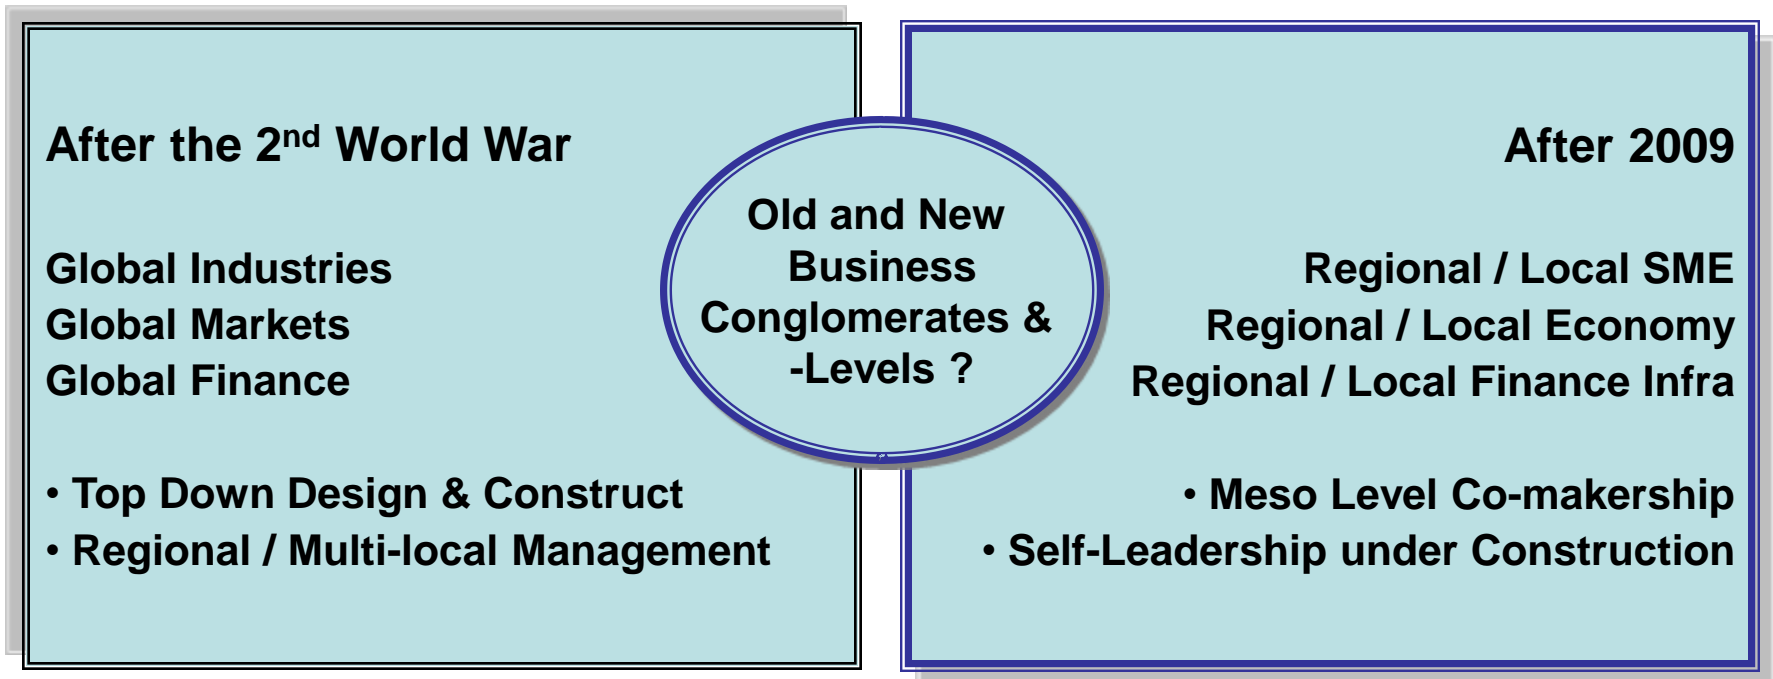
After the 2$^{nd}$ World War

Global Industries
Global Markets
Global Finance

• Top Down Design & Construct
• Regional / Multi-local Management

Old and New Business Conglomerates & -Levels ?

After 2009

Regional / Local SME
Regional / Local Economy
Regional / Local Finance Infra

• Meso Level Co-makership
• Self-Leadership under Construction